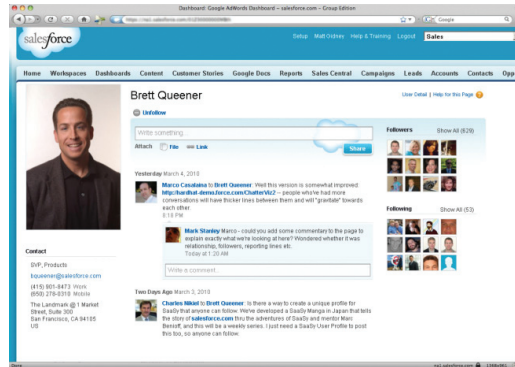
Dashboard: Google AdWords Dashboard ~ salesforce.com - Group Edition

https://na1.salesforce.com/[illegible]

Google

salesforce

Setup Matt Drinkes Help & Training Logout Sales

Home Workspaces Dashboards Content Customer Stories Google Docs Reports Sales Central Campaigns Leads Accounts Contacts Opp

Brett Queener

User Detail | Help for this Page

Unfollow

Write something...

Attach File Link

Share

Followers Show All (629)

Yesterday March 4, 2010

Marco Casalaina to Brett Queener: Well this version is somewhat improved: http://lundhat-demo.force.com/ChatterViz2 -- people who've had more conversations will have thicker lines between them and will "gravitate" towards each other

5:18 PM

Mark Stanley Marco - could you add some commentary to the page to explain exactly what we're looking at here? Wondered whether it was relationship, followers, reporting lines etc.

Today at 12:51 PM

Write a comment...

Following Show All (53)

Contact

SVP, Products

bqueener@salesforce.com

(415) 901-8473 Work
(650) 276-0310 Mobile

The Landmark @ 1 Market Street, Suite 300
San Francisco, CA 94105
US

Two Days Ago March 3, 2010

Charles Nikiel to Brett Queener: Is there a way to create a unique profile for SaaSy that anyone can follow. We've developed a SaaSy Manga in Japan that tells the story of salesforce.com thru the adventures of SaaSy and mentor Marc Benioff, and this will be a weekly series. I just need a SaaSy User Profile to post this too, so anyone can follow.

Done

na1.salesforce.com